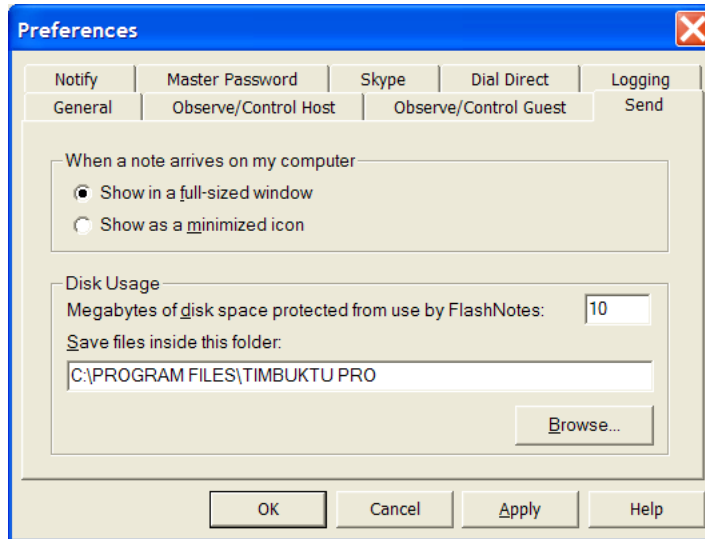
Preferences

Notify | Master Password | Skype | Dial Direct | Logging
General | Observe/Control Host | Observe/Control Guest | Send

When a note arrives on my computer
Show in a full-sized window
Show as a minimized icon

Disk Usage
Megabytes of disk space protected from use by FlashNotes: 10
Save files inside this folder:
C:\PROGRAM FILES\TIMBUKTU PRO
Browse...

OK | Cancel | Apply | Help